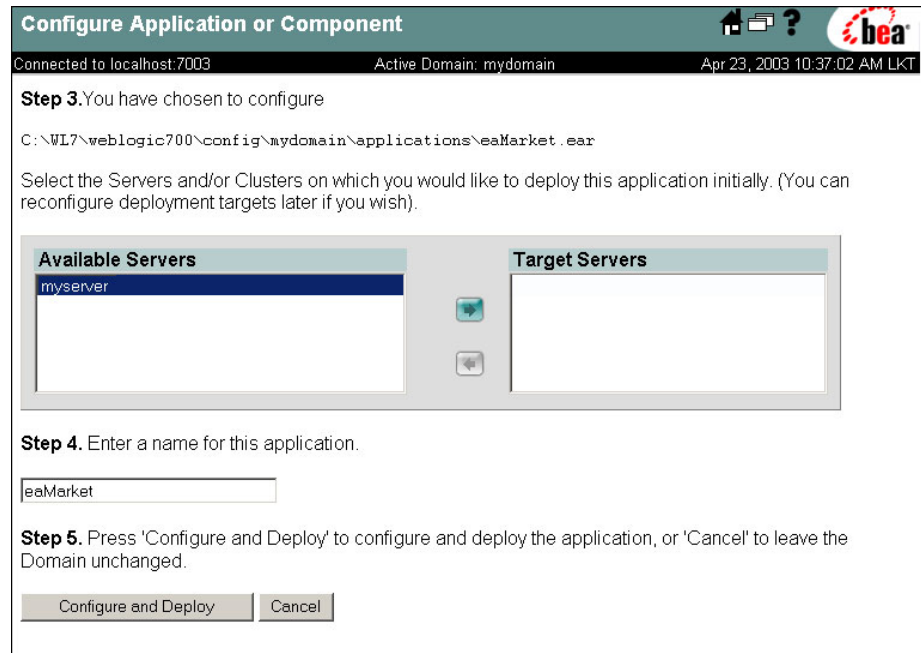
Configure Application or Component

bea

Connected to localhost:7003 Active Domain: mydomain Apr 23, 2003 10:37:02 AM LKT

**Step 3.** You have chosen to configure

C:\WL7\weblogic700\config\mydomain\applications\eaMarket.ear

Select the Servers and/or Clusters on which you would like to deploy this application initially. (You can reconfigure deployment targets later if you wish).

Available Servers

myserver

Target Servers

**Step 4.** Enter a name for this application.

eaMarket

**Step 5.** Press 'Configure and Deploy' to configure and deploy the application, or 'Cancel' to leave the Domain unchanged.

Configure and Deploy

Cancel